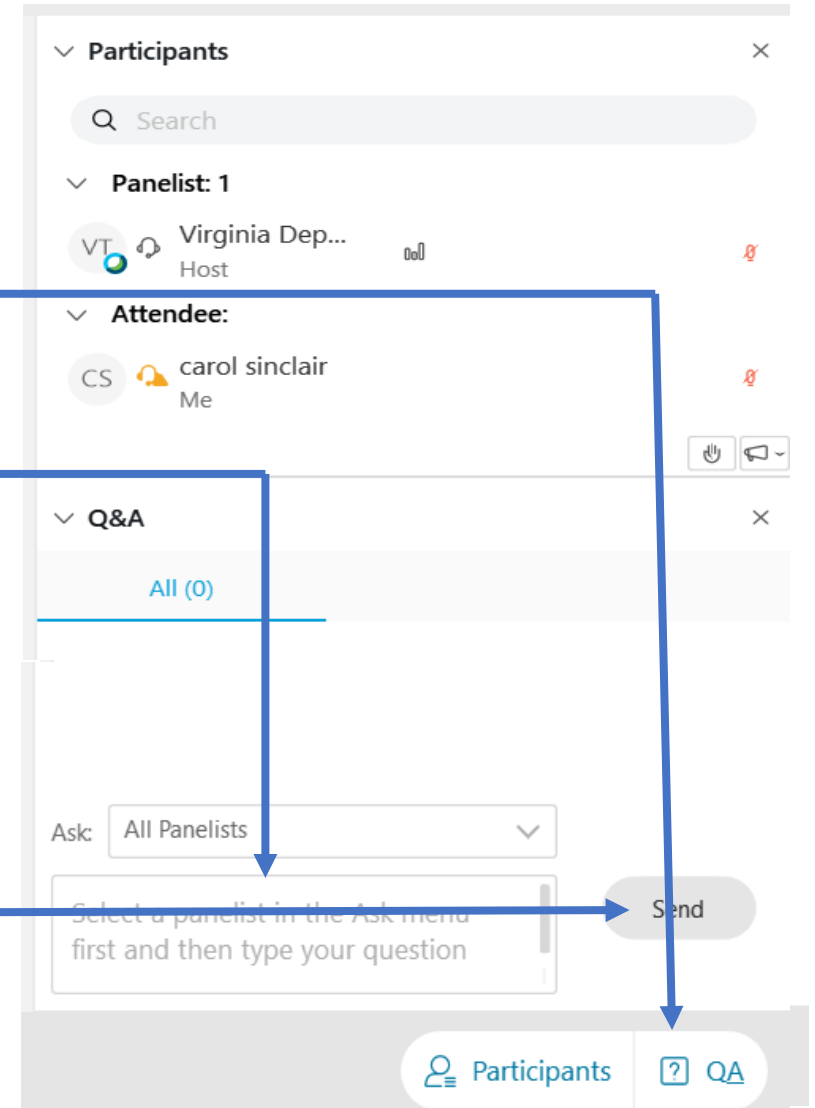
Participants

Search

Panelist: 1

VT Virginia Dep...
Host

Attendee:

CS carol sinclair
Me

Q&A

All (0)

Ask: All Panelists

Select a panelist in the Ask menu first and then type your question

Send

Participants

QA